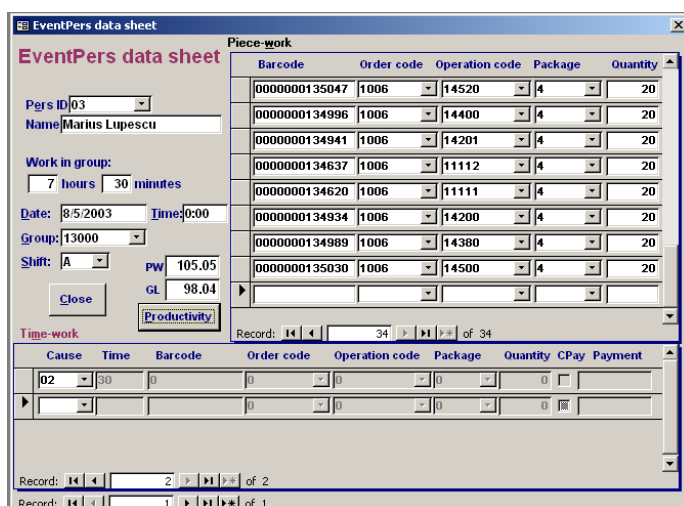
EventPers data sheet

EventPers data sheet

Pers ID 03
Name Marius Lupescu

Work in group:
7 hours 30 minutes

Date: 8/5/2003 Time: 0:00
Group: 13000
Shift: A

PW 105.05
GL 98.04

Close
Productivity

Piece-work

| Barcode | Order code | Operation code | Package | Quantity |
|---|---|---|---|---|
| 0000000135047 | 1006 | 14520 | 4 | 20 |
| 0000000134996 | 1006 | 14400 | 4 | 20 |
| 0000000134941 | 1006 | 14201 | 4 | 20 |
| 0000000134637 | 1006 | 11112 | 4 | 20 |
| 0000000134620 | 1006 | 11111 | 4 | 20 |
| 0000000134934 | 1006 | 14200 | 4 | 20 |
| 0000000134989 | 1006 | 14380 | 4 | 20 |
| 0000000135030 | 1006 | 14500 | 4 | 20 |
| | | | | |

Record: 34 of 34

Time-work

| Cause | Time | Barcode | Order code | Operation code | Package | Quantity | CPay | Payment |
|---|---|---|---|---|---|---|---|---|
| 02 | 30 | 0 | 0 | 0 | 0 | 0 | | |
| | | | 0 | 0 | 0 | 0 | | |

Record: 2 of 2

Record: 1 of 1